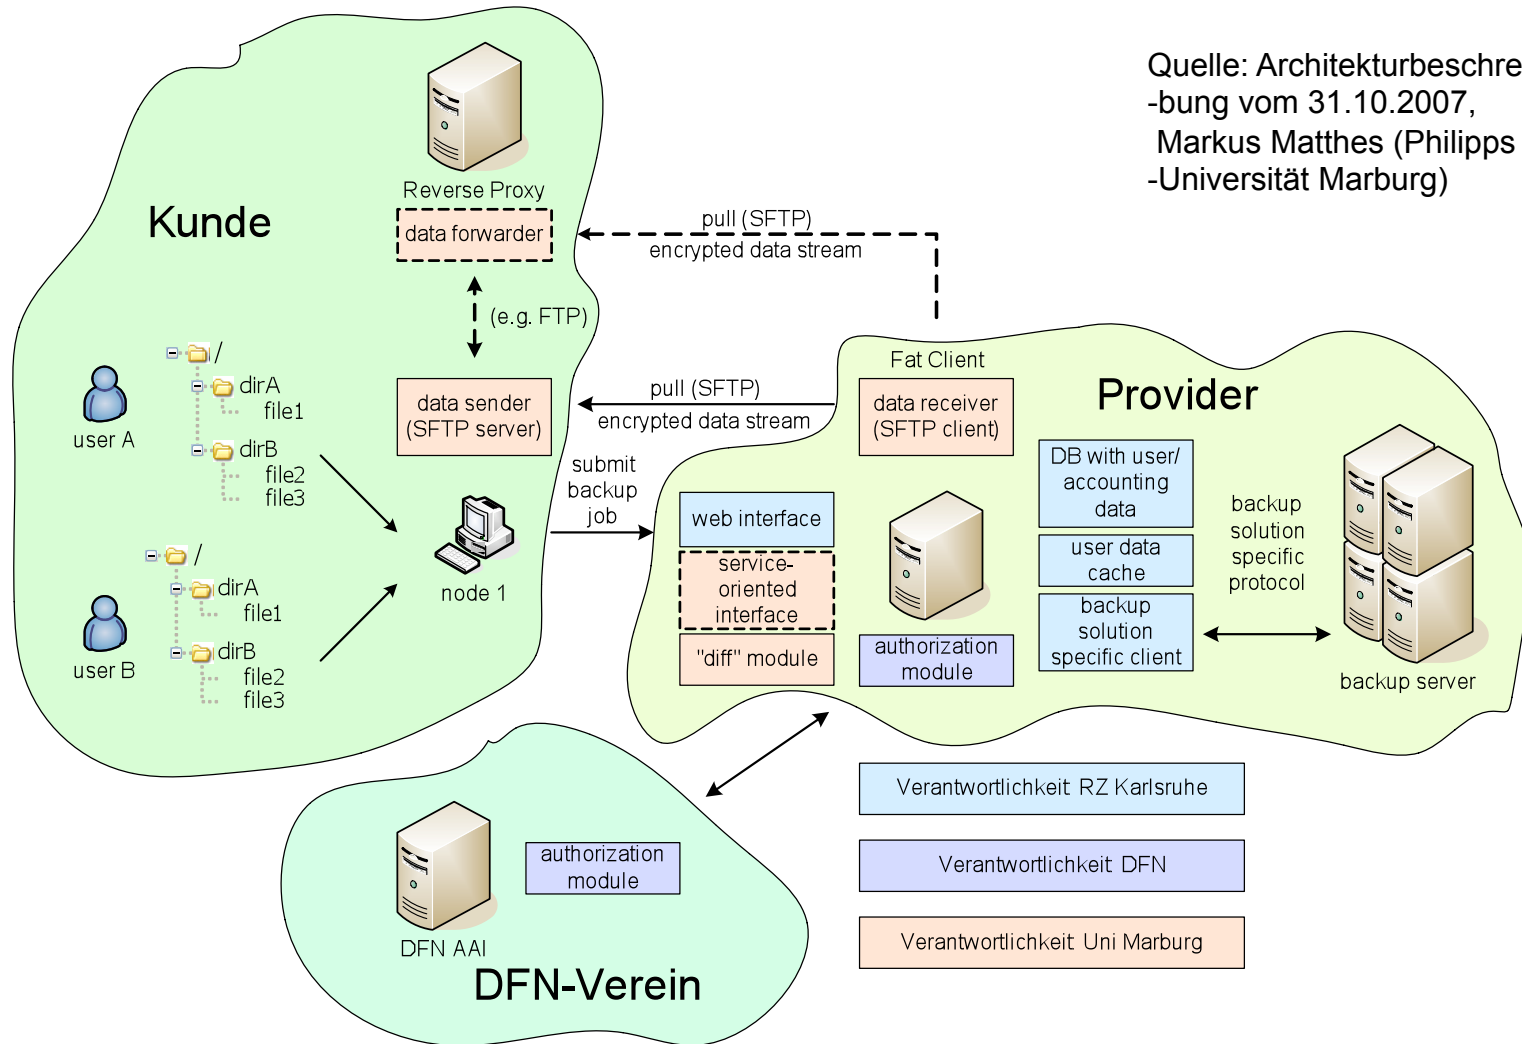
Quelle: Architekturbeschre -bung vom 31.10.2007, Markus Matthes (Philipps -Universität Marburg)

Kunde

Reverse Proxy

data forwarder

pull (SFTP)
encrypted data stream

(e.g. FTP)

/
dirA
file1
dirB
file2
file3

user A

data sender (SFTP server)

pull (SFTP)
encrypted data stream

Fat Client

data receiver (SFTP client)

Provider

submit backup job

node 1

/
dirA
file1
dirB
file2
file3

user B

web interface

service-oriented interface

"diff" module

authorization module

DB with user/ accounting data

user data cache

backup solution specific client

backup solution specific protocol

backup server

DFN AAI

authorization module

DFN-Verein

Verantwortlichkeit RZ Karlsruhe

Verantwortlichkeit DFN

Verantwortlichkeit Uni Marburg